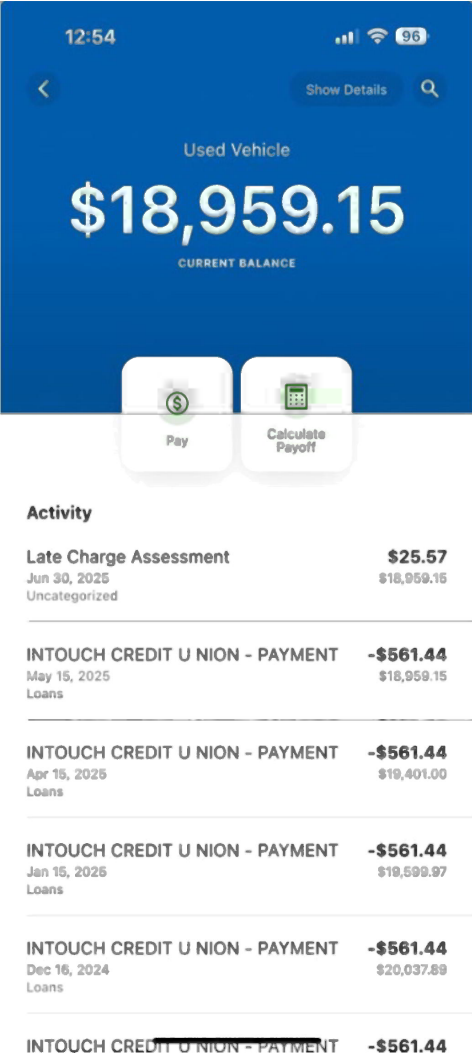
12:54

96

Show Details

Used Vehicle

$18,959.15

CURRENT BALANCE

Pay

Calculate Payoff

Activity

Late Charge Assessment
Jun 30, 2025
Uncategorized
$25.57
$18,959.15

INTOUCH CREDIT U NION - PAYMENT
May 15, 2025
Loans
-$561.44
$18,959.15

INTOUCH CREDIT U NION - PAYMENT
Apr 15, 2025
Loans
-$561.44
$19,401.00

INTOUCH CREDIT U NION - PAYMENT
Jan 15, 2025
Loans
-$561.44
$19,599.97

INTOUCH CREDIT U NION - PAYMENT
Dec 16, 2024
Loans
-$561.44
$20,037.89

INTOUCH CREDIT U NION - PAYMENT
-$561.44